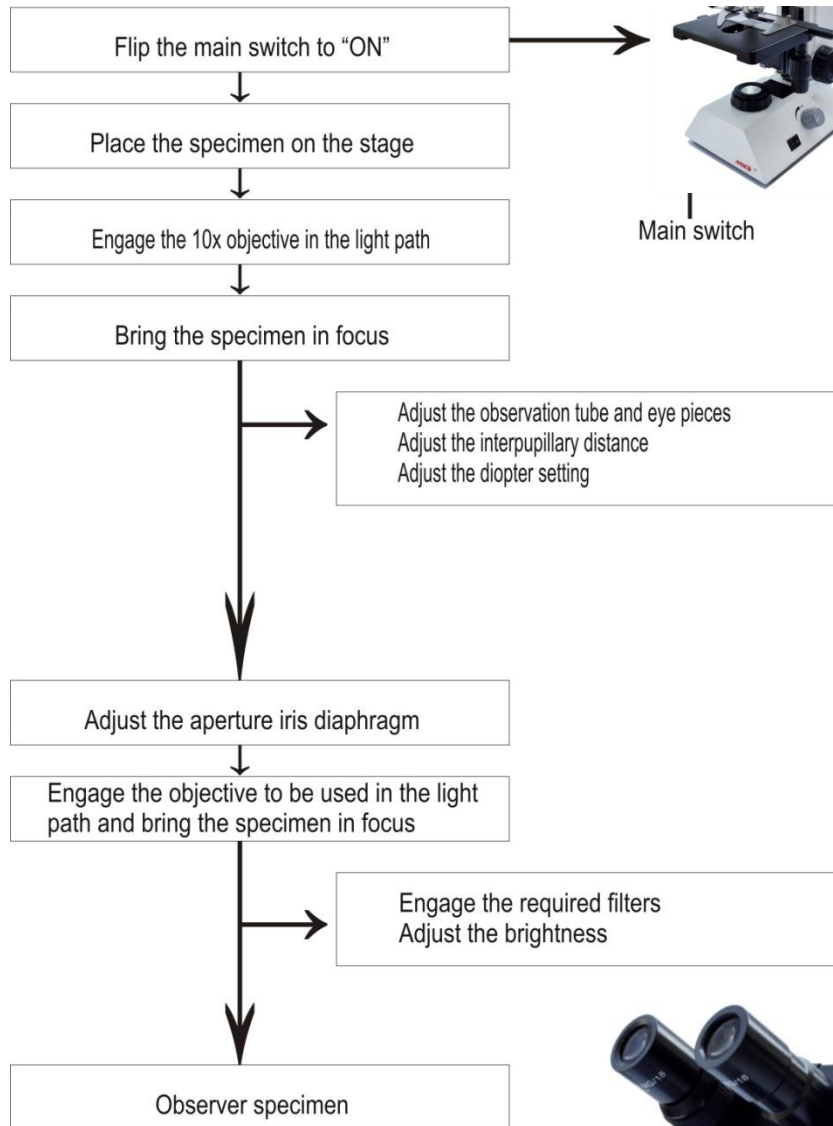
Flip the main switch to “ON”

Place the specimen on the stage

Engage the 10x objective in the light path

Bring the specimen in focus

Main switch

Adjust the observation tube and eye pieces
Adjust the interpupillary distance
Adjust the diopter setting

Adjust the aperture iris diaphragm

Engage the objective to be used in the light path and bring the specimen in focus

Engage the required filters
Adjust the brightness

Observer specimen